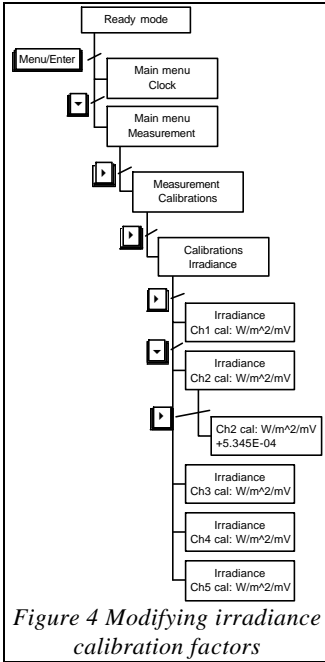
Ready mode

Menu/Enter

Main menu
Clock

Main menu
Measurement

Measurement
Calibrations

Calibrations
Irradiance

Irradiance
Ch1 cal: W/m^2/mV

Irradiance
Ch2 cal: W/m^2/mV

Ch2 cal: W/m^2/mV
+5.345E-04

Irradiance
Ch3 cal: W/m^2/mV

Irradiance
Ch4 cal: W/m^2/mV

Irradiance
Ch5 cal: W/m^2/mV

*Figure 4 Modifying irradiance calibration factors*